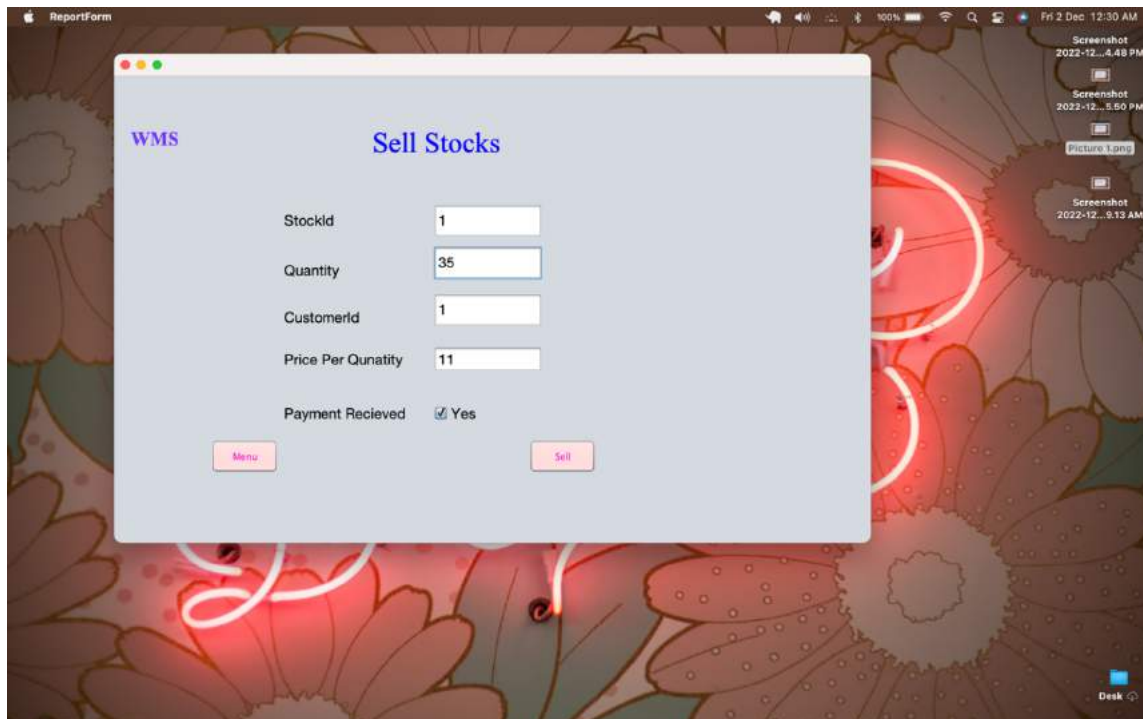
ReportForm

100%

Fri 2 Dec 12:30 AM

Screenshot 2022-12...4.48 PM

Screenshot 2022-12...5.50 PM

Picture 1.png

Screenshot 2022-12...9.13 AM

WMS

Sell Stocks

StockId 1

Quantity 35

CustomerId 1

Price Per Qunatity 11

Payment Recieved Yes

Menu

Sell

Desk